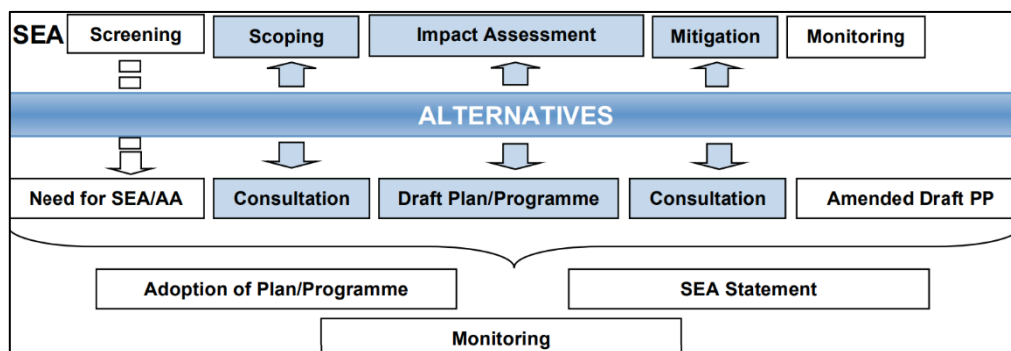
SEA Screening Scoping Impact Assessment Mitigation Monitoring

ALTERNATIVES

Need for SEA/AA Consultation Draft Plan/Programme Consultation Amended Draft PP

Adoption of Plan/Programme SEA Statement

Monitoring